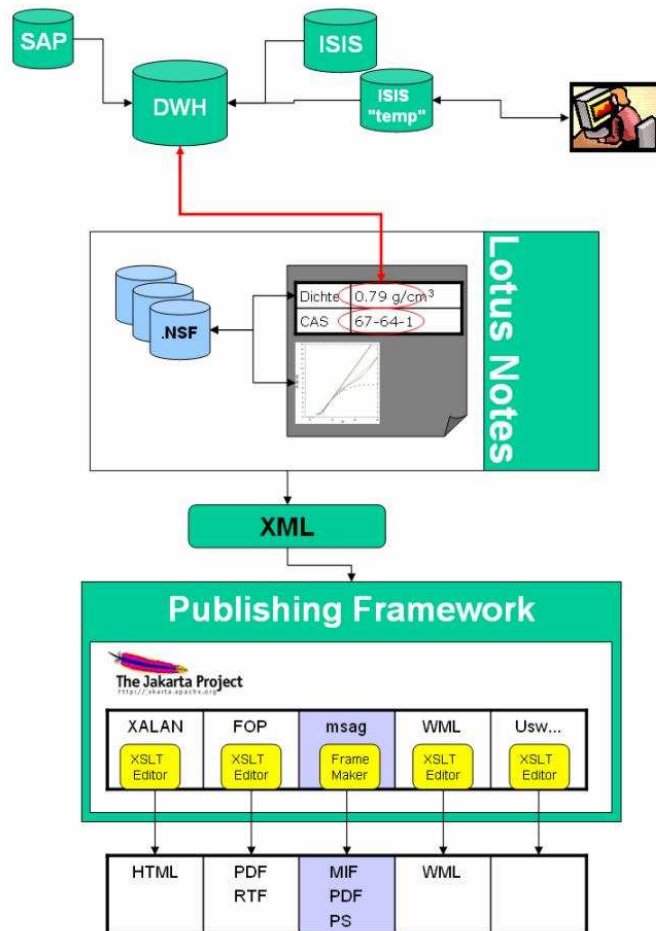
SAP

ISIS

DWH

ISIS "temp"

Lotus Notes

.NSF

| Dichte | 0,79 g/cm$^3$ |
|---|---|
| CAS | 67-64-1 |

XML

Publishing Framework

The Jakarta Project
http://jakarta.apache.org

| XALAN | FOP | msag | WML | Usw... |
|---|---|---|---|---|
| XSLT Editor | XSLT Editor | Frame Maker | XSLT Editor | XSLT Editor |

| HTML | PDF RTF | MIF PDF PS | WML | |
|---|---|---|---|---|